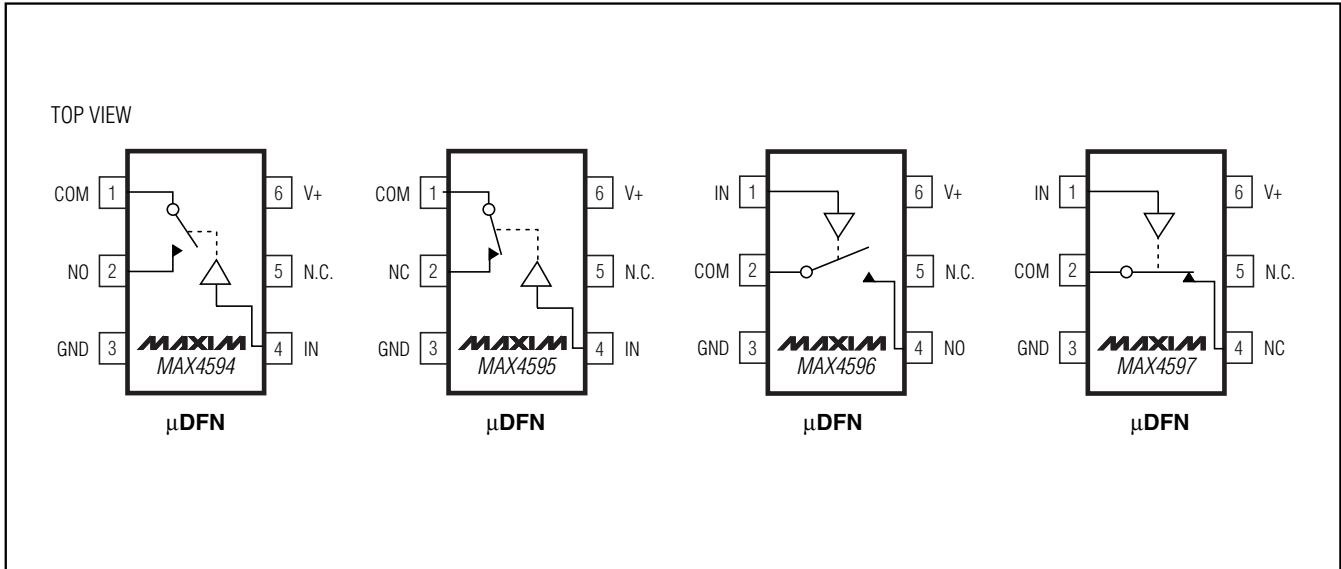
TOP VIEW

COM 1
NO 2
GND 3
6 V+
5 N.C.
4 IN
MAXIM
MAX4594
μDFN

COM 1
NC 2
GND 3
6 V+
5 N.C.
4 IN
MAXIM
MAX4595
μDFN

IN 1
COM 2
GND 3
6 V+
5 N.C.
4 NO
MAXIM
MAX4596
μDFN

IN 1
COM 2
GND 3
6 V+
5 N.C.
4 NC
MAXIM
MAX4597
μDFN